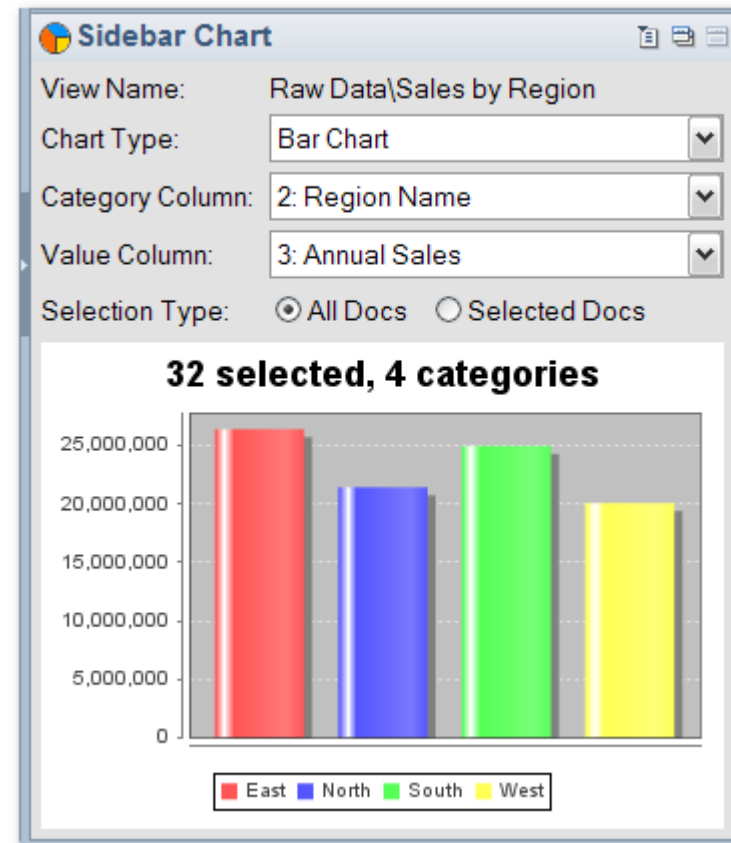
Sidebar Chart

View Name: Raw Data\Sales by Region

Chart Type: Bar Chart

Category Column: 2: Region Name

Value Column: 3: Annual Sales

Selection Type: All Docs Selected Docs

32 selected, 4 categories

25,000,000
20,000,000
15,000,000
10,000,000
5,000,000
0

East North South West